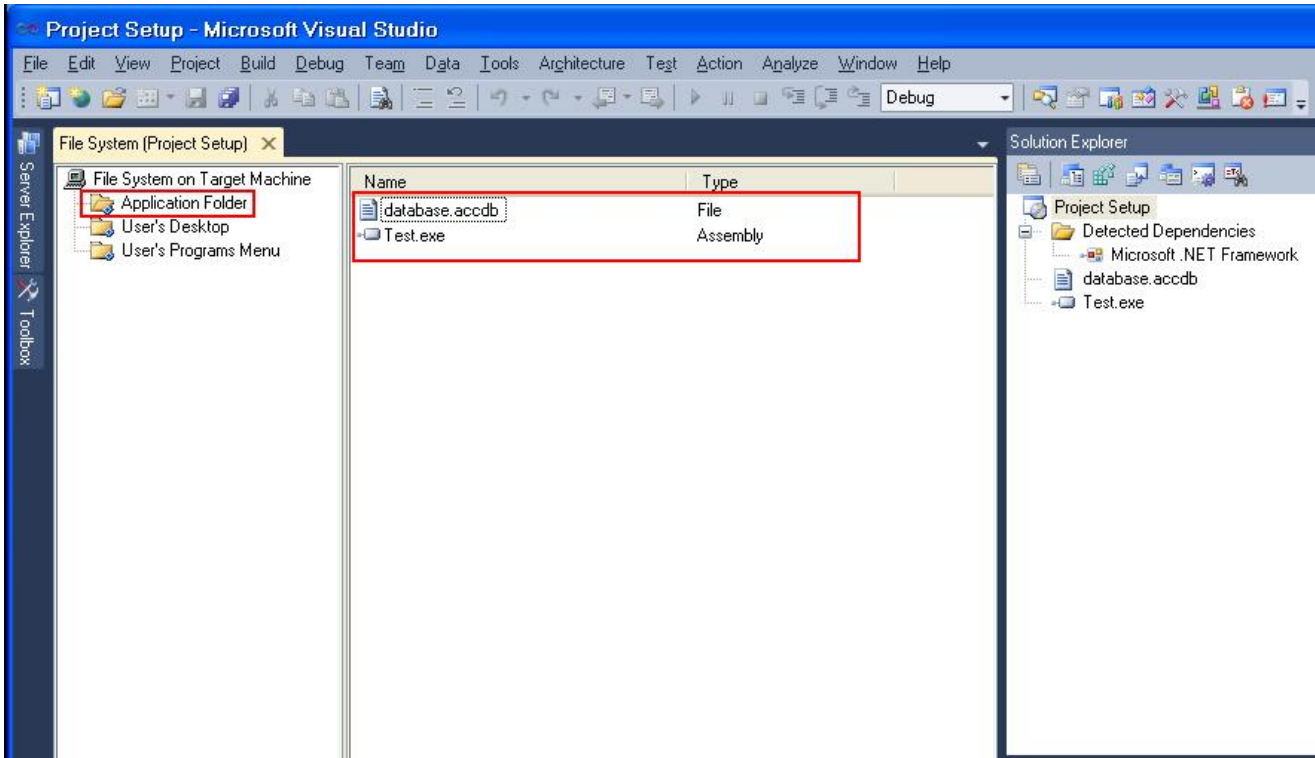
Project Setup - Microsoft Visual Studio

File Edit View Project Build Debug Team Data Tools Architecture Test Action Analyze Window Help

Debug

Server Explorer

Toolbox

File System (Project Setup)

File System on Target Machine
Application Folder
User's Desktop
User's Programs Menu

| Name | Type |
|---|---|
| database.accdb | File |
| Test.exe | Assembly |

Solution Explorer

Project Setup
Detected Dependencies
Microsoft .NET Framework
database.accdb
Test.exe